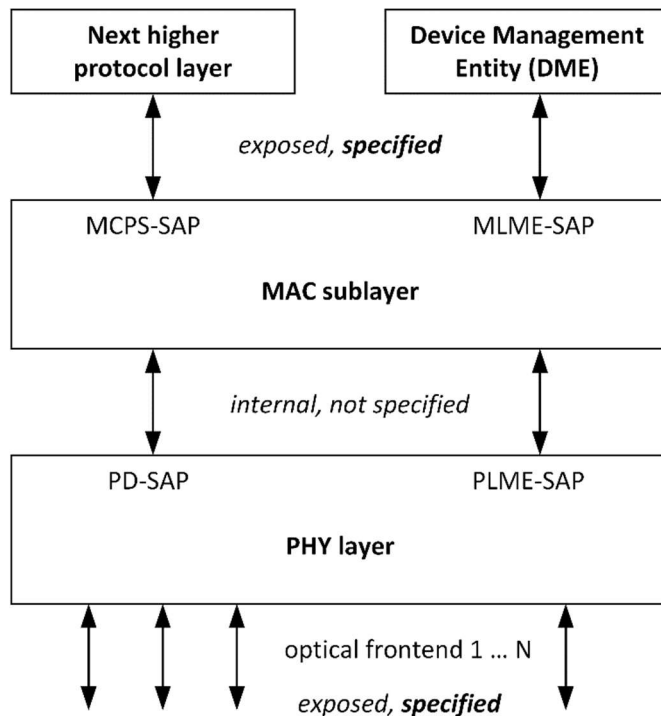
Next higher protocol layer

Device Management Entity (DME)

exposed, specified

MCPS-SAP

MLME-SAP

MAC sublayer

internal, not specified

PD-SAP

PLME-SAP

PHY layer

optical frontend 1 … N

exposed, specified